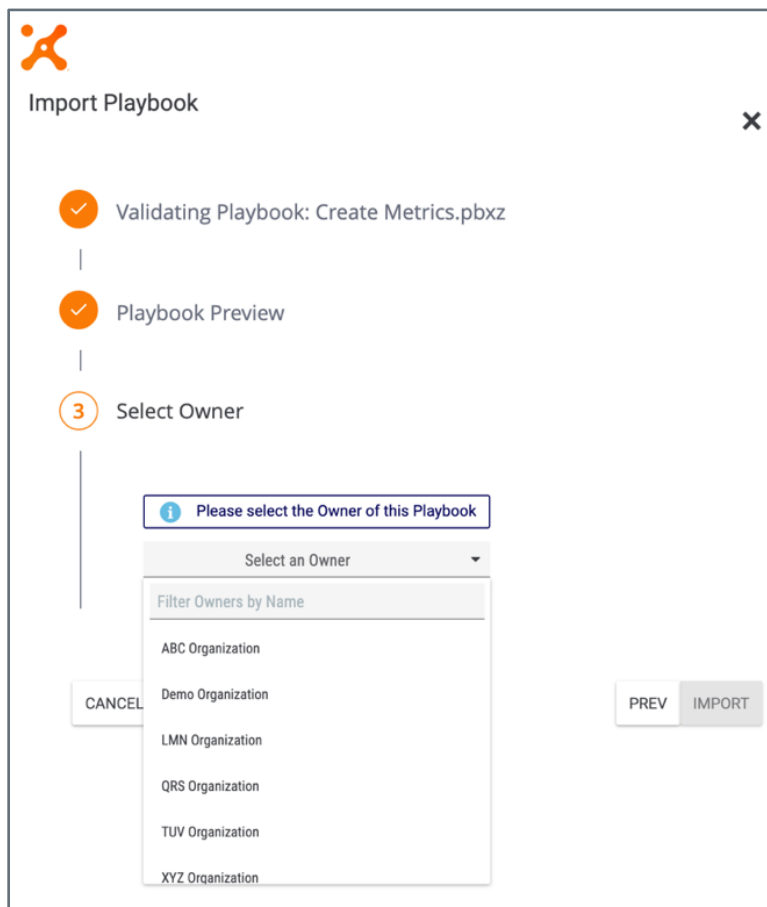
Import Playbook

Validating Playbook: Create Metrics.pbxz

Playbook Preview

3 Select Owner

Please select the Owner of this Playbook

Select an Owner

Filter Owners by Name

ABC Organization

Demo Organization

LMN Organization

QRS Organization

TUV Organization

XYZ Organization

CANCEL

PREV IMPORT